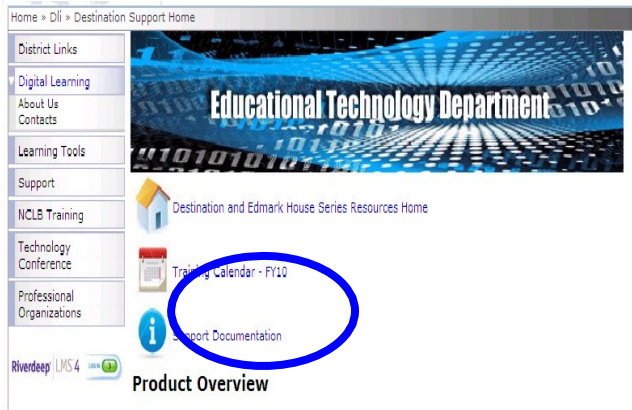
Home » Dli » Destination Support Home

District Links

Digital Learning

About Us

Contacts

Learning Tools

Support

NCLB Training

Technology Conference

Professional Organizations

Riverdeep LMS 4 LOGIN

Educational Technology Department

Destination and Edmark House Series Resources Home

Training Calendar - FY10

Support Documentation

Product Overview